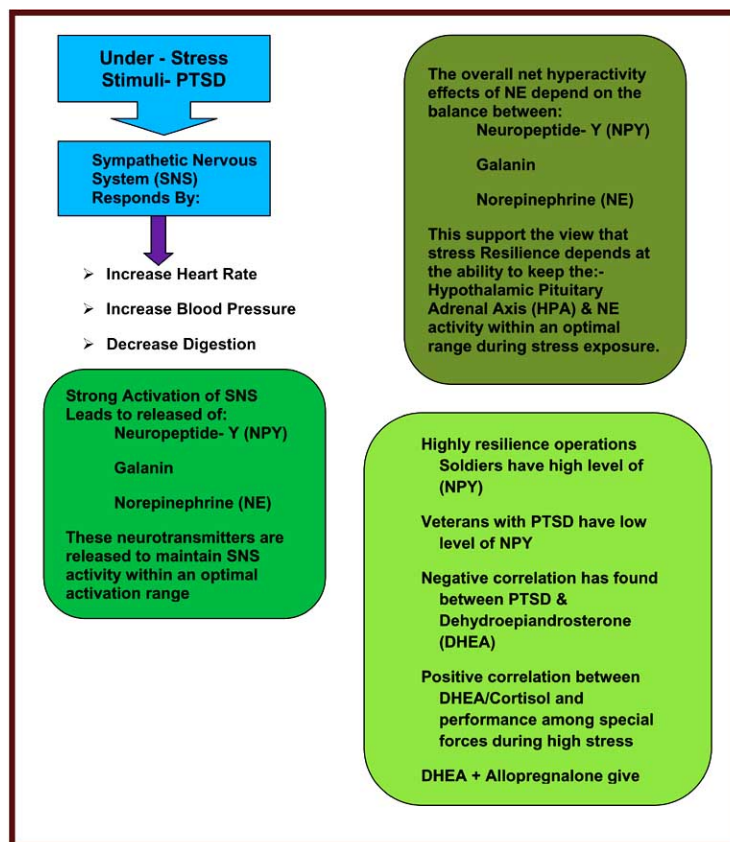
Under - Stress Stimuli- PTSD

Sympathetic Nervous System (SNS) Responds By:

➢ Increase Heart Rate

➢ Increase Blood Pressure

➢ Decrease Digestion

Strong Activation of SNS Leads to released of:
Neuropeptide- Y (NPY)

Galanin

Norepinephrine (NE)

These neurotransmitters are released to maintain SNS activity within an optimal activation range

The overall net hyperactivity effects of NE depend on the balance between:
Neuropeptide- Y (NPY)

Galanin

Norepinephrine (NE)

This support the view that stress Resilience depends at the ability to keep the:- Hypothalamic Pituitary Adrenal Axis (HPA) & NE activity within an optimal range during stress exposure.

Highly resilience operations Soldiers have high level of (NPY)

Veterans with PTSD have low level of NPY

Negative correlation has found between PTSD & Dehydroepiandrosterone (DHEA)

Positive correlation between DHEA/Cortisol and performance among special forces during high stress

DHEA + Allopregnalone give